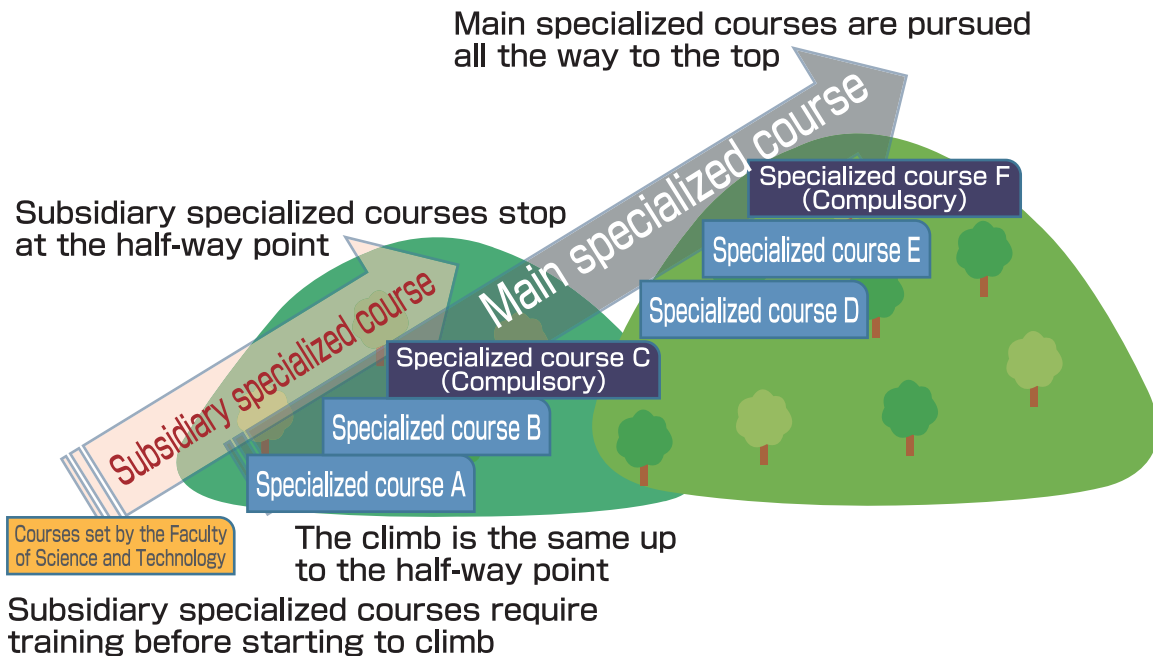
Main specialized courses are pursued all the way to the top

Main specialized course

Specialized course F (Compulsory)

Specialized course E

Specialized course D

Subsidiary specialized courses stop at the half-way point

Subsidiary specialized course

Specialized course C (Compulsory)

Specialized course B

Specialized course A

Courses set by the Faculty of Science and Technology

The climb is the same up to the half-way point

Subsidiary specialized courses require training before starting to climb